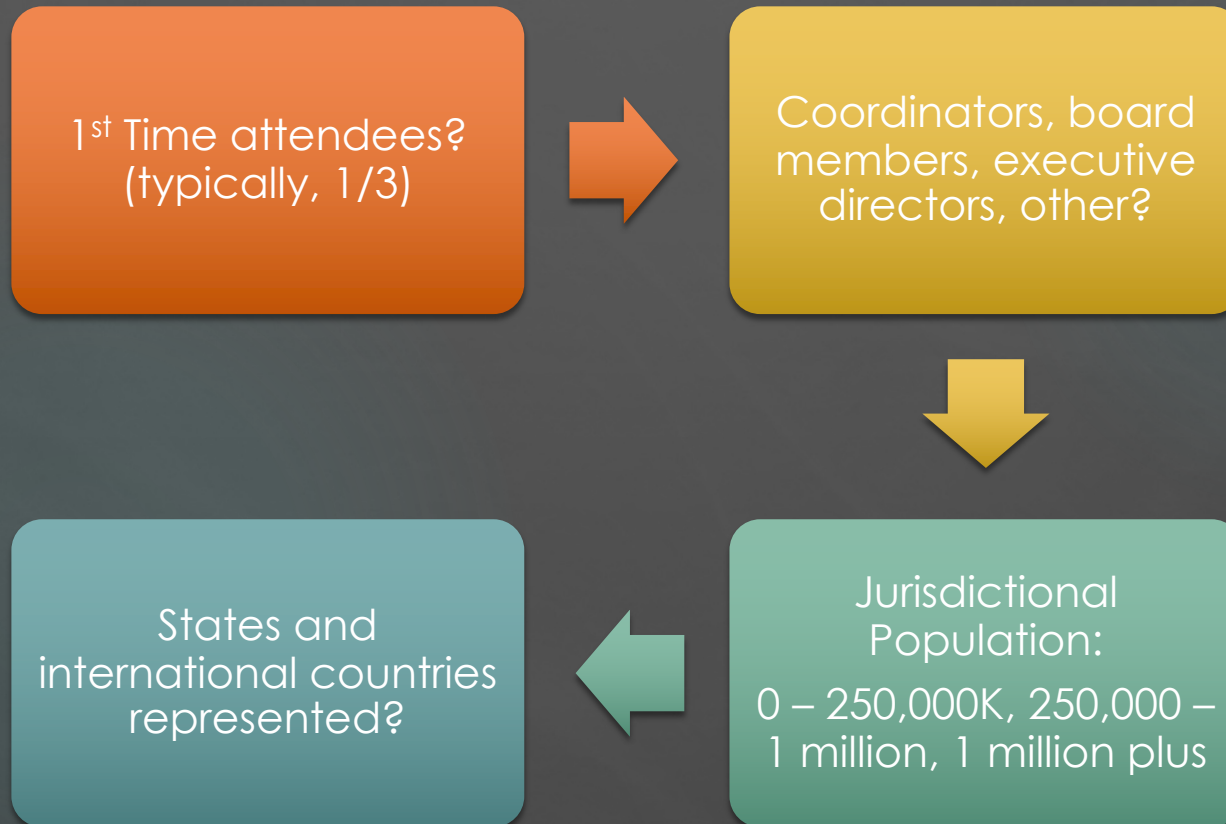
1$^{st}$ Time attendees? (typically, 1/3)

Coordinators, board members, executive directors, other?

Jurisdictional Population:

0 – 250,000K, 250,000 – 1 million, 1 million plus

States and international countries represented?